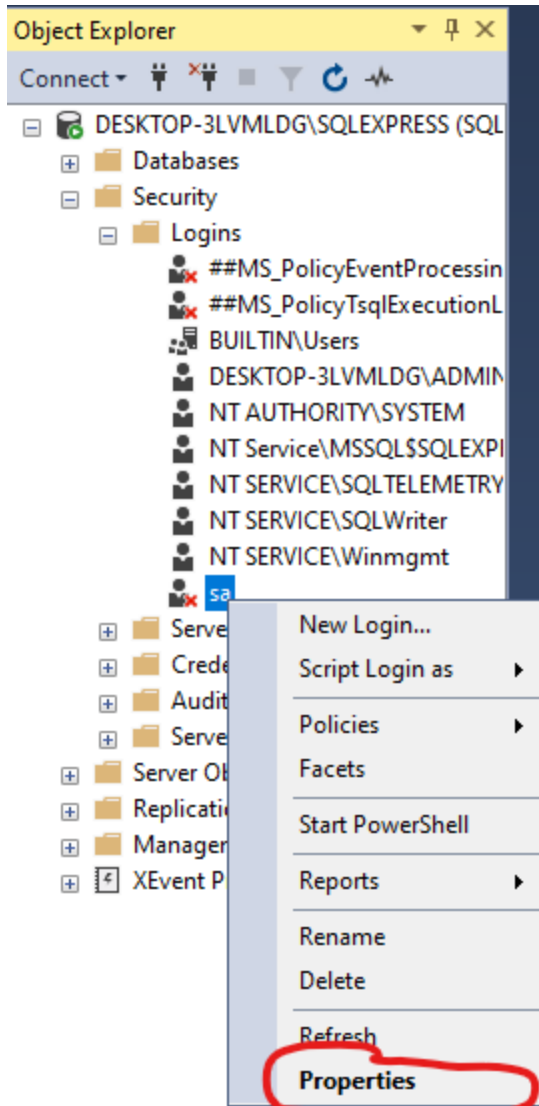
Object Explorer

Connect

DESKTOP-3LVMLDG\SQLEXPRESS (SQL
Databases
Security
Logins
##MS_PolicyEventProcessin
##MS_PolicyTsqlExecutionL
BUILTIN\Users
DESKTOP-3LVMLDG\ADMIN
NT AUTHORITY\SYSTEM
NT Service\MSSQL$SQLEXPI
NT SERVICE\SQLTELEMETRY
NT SERVICE\SQLWriter
NT SERVICE\Winmgmt
sa
Serve
Crede
Audit
Serve
Server Ob
Replicati
Manager
XEvent P

New Login...
Script Login as
Policies
Facets
Start PowerShell
Reports
Rename
Delete
Refresh
Properties